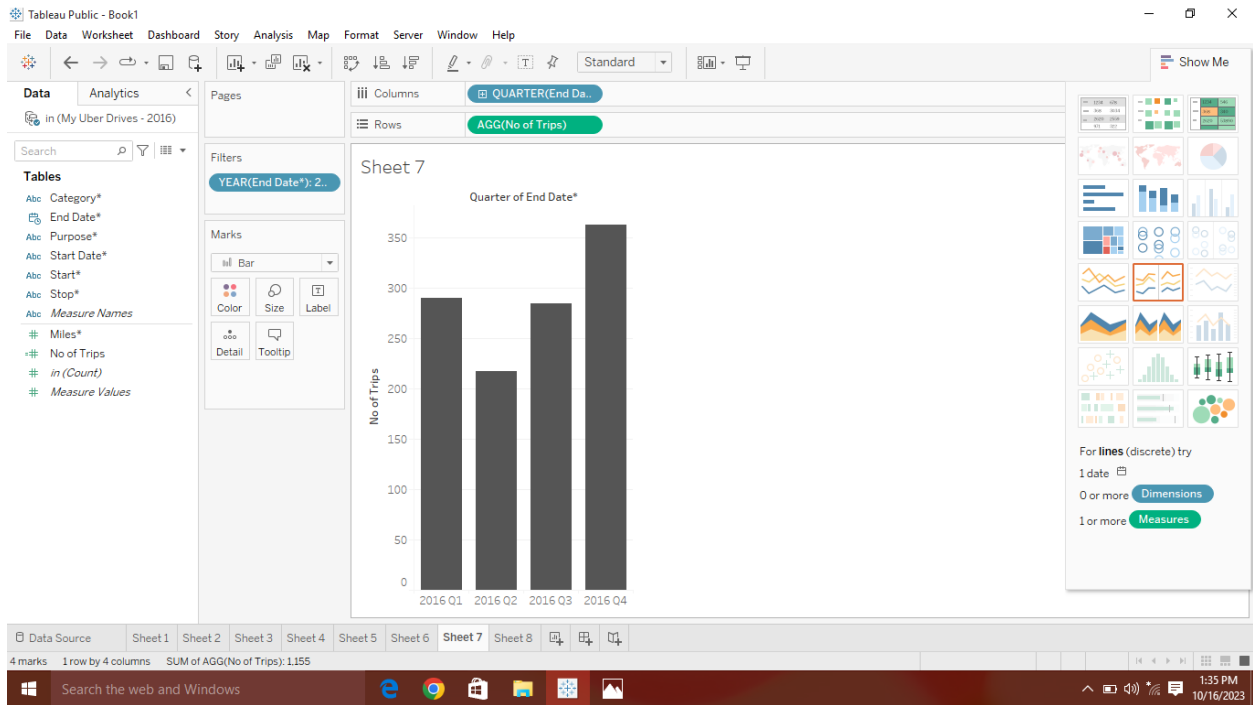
Tableau Public - Book1

File Data Worksheet Dashboard Story Analysis Map Format Server Window Help

Standard

Show Me

Data Analytics

in (My Uber Drives - 2016)

Search

Tables

Category*
End Date*
Purpose*
Start Date*
Start*
Stop*
Measure Names
Miles*
No of Trips
in (Count)
Measure Values

Pages

Columns QUARTER(End Da..

Rows AGG(No of Trips)

Filters

YEAR(End Date*): 2..

Marks

Bar

Color Size Label

Detail Tooltip

Sheet 7

Quarter of End Date*

No of Trips

350
300
250
200
150
100
50
0

2016 Q1 2016 Q2 2016 Q3 2016 Q4

For lines (discrete) try

1 date

0 or more Dimensions

1 or more Measures

Data Source Sheet 1 Sheet 2 Sheet 3 Sheet 4 Sheet 5 Sheet 6 Sheet 7 Sheet 8

4 marks 1 row by 4 columns SUM of AGG(No of Trips): 1,155

Search the web and Windows

1:35 PM
10/16/2023